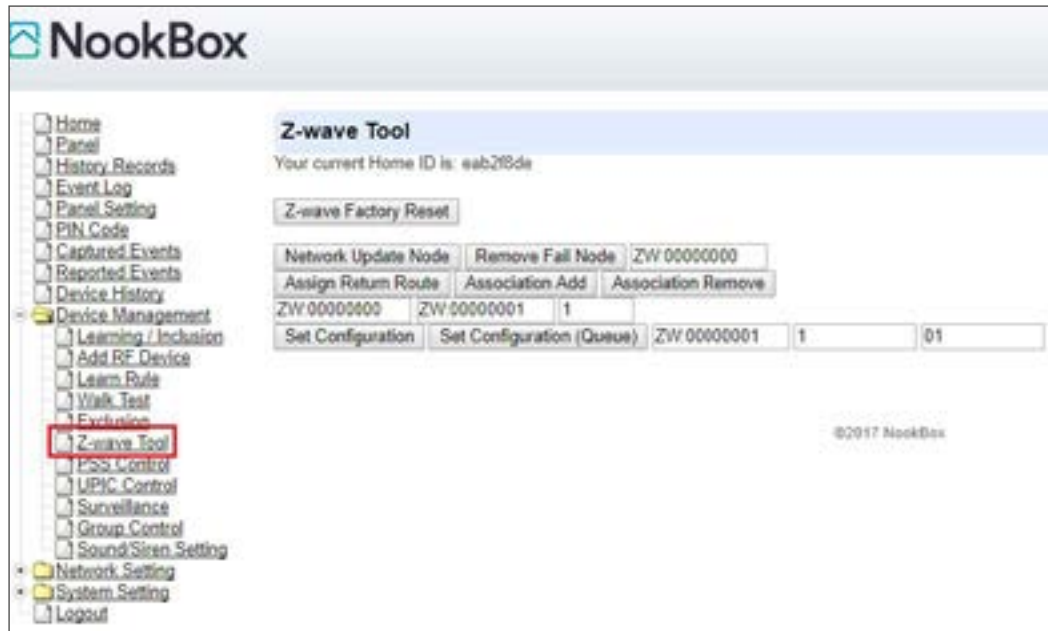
NookBox

Home
Panel
History Records
Event Log
Panel Setting
PIN Code
Captured Events
Reported Events
Device History
Device Management
Learning / Inclusion
Add RF Device
Learn Rule
Walk Test
Exclusion
Z-wave Tool
PSS Control
UPIC Control
Surveillance
Group Control
Sound/Siren Setting
Network Setting
System Setting
Logout

Z-wave Tool
Your current Home ID is: eab2f8de

Z-wave Factory Reset

Network Update Node | Remove Fail Node | ZW 00000000
Assign Return Route | Association Add | Association Remove
ZW 00000000 | ZW 00000001 | 1
Set Configuration | Set Configuration (Queue) | ZW 00000001 | 1 | 01

©2017 NookBox